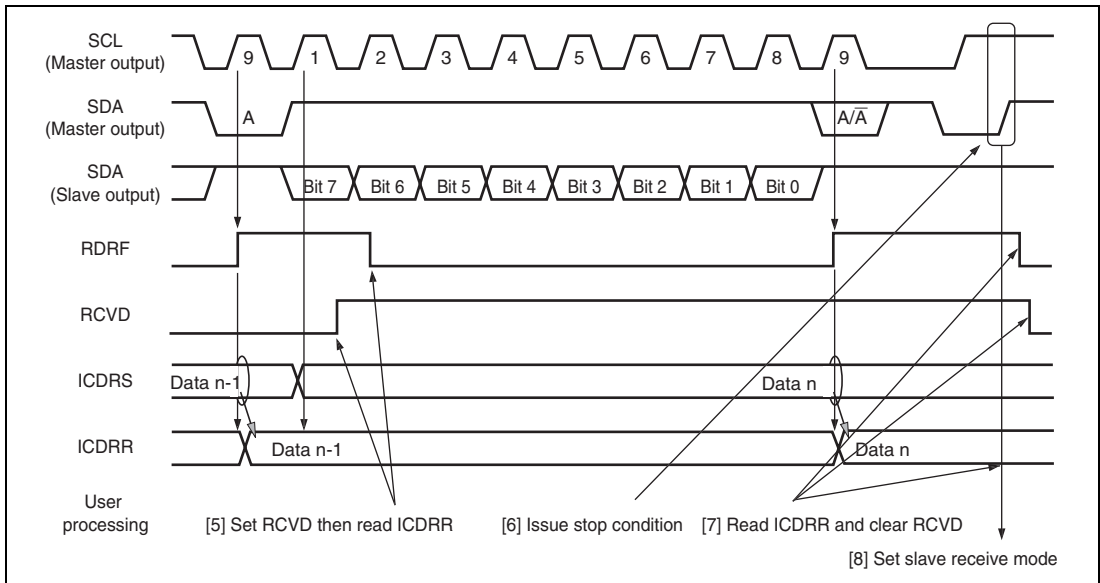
SCL (Master output)
9
1
2
3
4
5
6
7
8
9

SDA (Master output)
A
$A/\overline{A}$

SDA (Slave output)
Bit 7
Bit 6
Bit 5
Bit 4
Bit 3
Bit 2
Bit 1
Bit 0

RDRF

RCVD

ICDRS
Data n-1
Data n

ICDRR
Data n-1
Data n

User processing
[5] Set RCVD then read ICDRR
[6] Issue stop condition
[7] Read ICDRR and clear RCVD
[8] Set slave receive mode